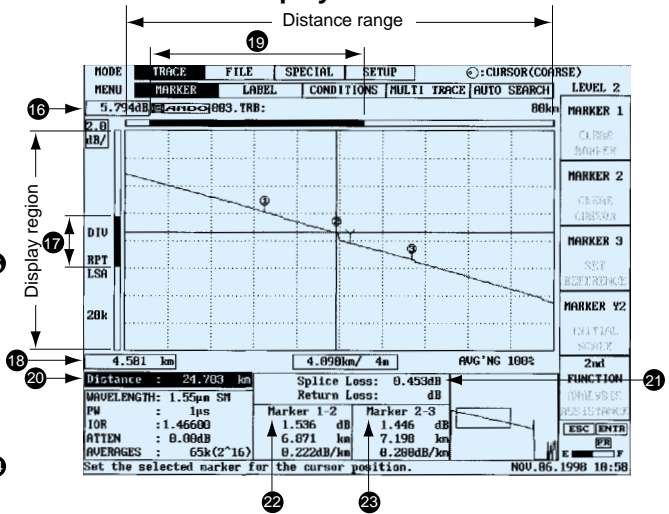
Distance range

19

MODE TRACE FILE SPECIAL SETUP ⊙:CURSOR(COARSE)

MENU MARKER LABEL CONDITIONS MULTI TRACE AUTO SEARCH

LEVEL 2

16 5.794dB ANDO 003.TRB: 80km

2.0 dB/

MARKER 1

CLEAR MARKER

MARKER 2

CLEAR CURSOR

MARKER 3

SET REFERENCE

MARKER Y2

INITIAL SCALE

Display region

17

DIV

RPT

LSA

20k

①

②

③

18 4.581 km

4.090km/ 4m

AVG'NG 100%

2nd FUNCTION

ANALYSIS ASSISTANCE

20 Distance : 24.703 km

Splice Loss: 0.453dB

Return Loss: dB

21

WAVELENGTH: 1.55μm SM

PW : 1μs

IOR : 1.46600

ATTEN : 0.00dB

AVERAGES : 65k(2^16)

Marker 1-2

1.536 dB

6.871 km

0.222dB/km

Marker 2-3

1.446 dB

7.198 km

0.200dB/km

ESC ENTR

PR

E F

Set the selected marker for the cursor position.

NOV.06.1998 18:58

22

23